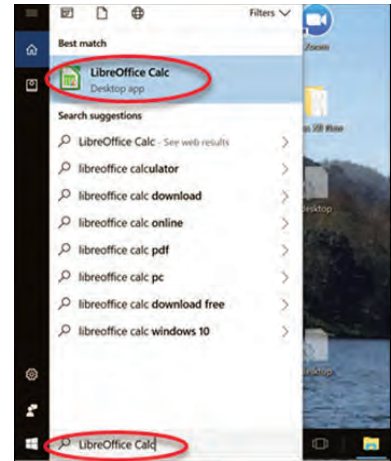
Filters

Best match

LibreOffice Calc
Desktop app

Search suggestions

LibreOffice Calc - See web results

libreoffice calculator

libreoffice calc download

libreoffice calc online

libreoffice calc pdf

libreoffice calc pc

libreoffice calc download free

libreoffice calc windows 10

Zoom

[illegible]

Desktop

Desktop

LibreOffice Calc